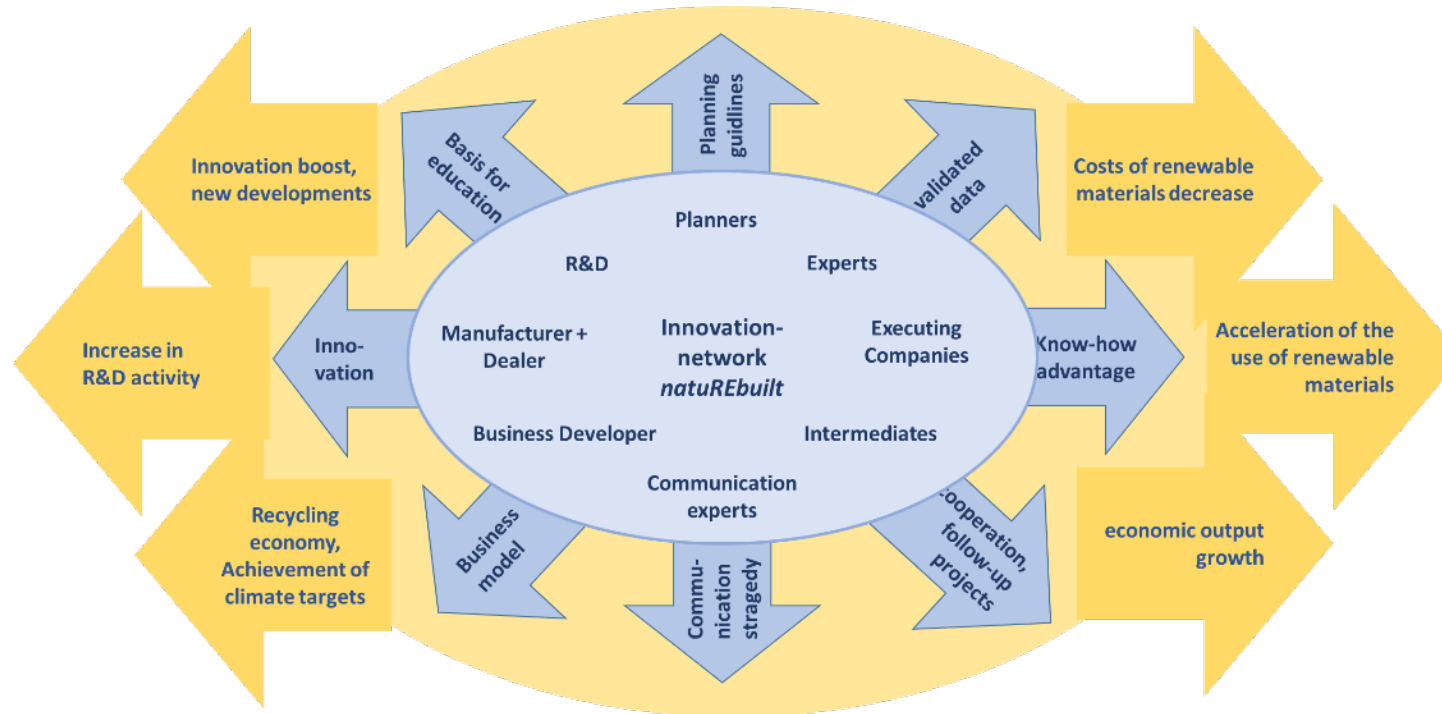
Innovation boost, new developments

Increase in R&D activity

Recycling economy, Achievement of climate targets

Basis for education

Planning guidlines

validated data

Costs of renewable materials decrease

Acceleration of the use of renewable materials

economic output growth

Inno-vation

Know-how advantage

Business model

Commu-nication stragedy

Cooperation, follow-up projects

Planners

R&D

Experts

Manufacturer + Dealer

Innovation-network natuREbuilt

Executing Companies

Business Developer

Intermediates

Communication experts